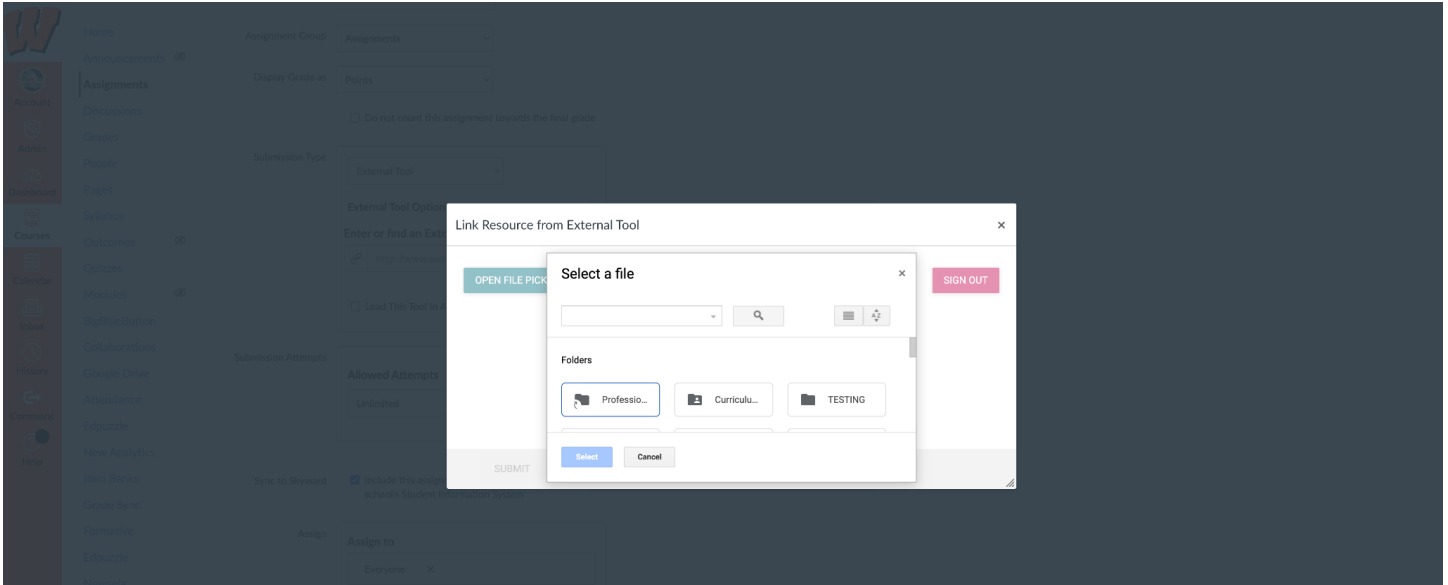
Home
Announcements
Assignments
Discussions
Grades
People
Pages
Syllabus
Outcomes
Quizzes
Modules
BigBlueButton
Collaborations
Google Drive
Attendance
Calendar
New Analytics
Item Banks
Grade View
Formative
Edpuzzle

Account
Admin
Dashboard
Courses
Calendar
Inbox
History
Commons
Help

Assignment Group
Assignments
Display Grade as
Points
Do not count this assignment towards the final grade
Submission Type
External Tool
External Tool Options
Enter or find an External Tool URL
Load This Tool In A New Tab
Submission Attempts
Allowed Attempts
Unlimited
Sync to Skyward
Include this assignment in the school's Student Information System
Assign
Assign to
Everyone

Link Resource from External Tool
×
OPEN FILE PICK
SIGN OUT
SUBMIT

Select a file
×
Folders
Professio...
Curriculu...
TESTING
Select
Cancel